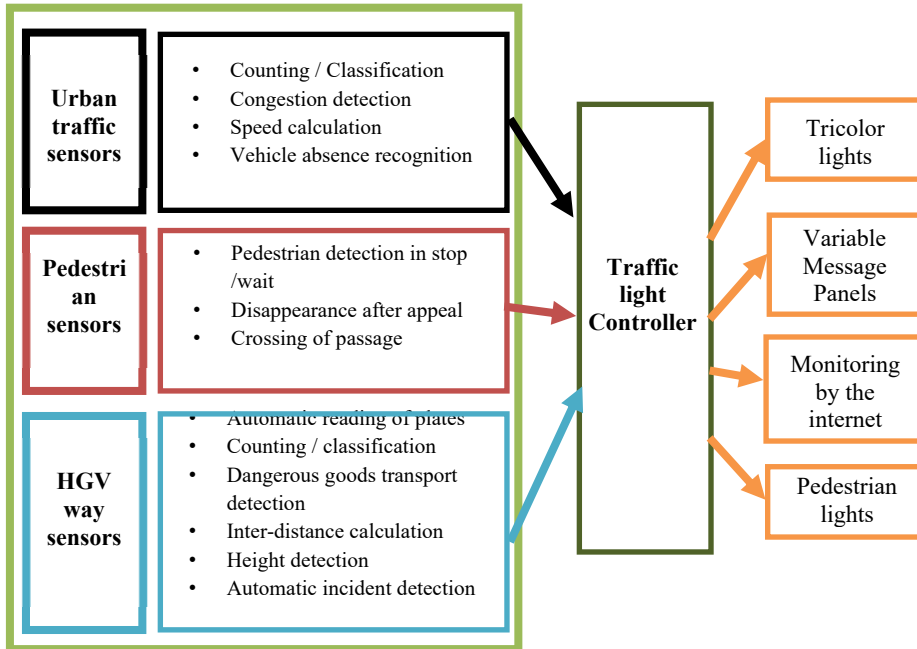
Urban traffic sensors

- Counting / Classification
- Congestion detection
- Speed calculation
- Vehicle absence recognition

Pedestrian sensors

- Pedestrian detection in stop /wait
- Disappearance after appeal
- Crossing of passage

HGV way sensors

- Automatic reading of plates
- Counting / classification
- Dangerous goods transport detection
- Inter-distance calculation
- Height detection
- Automatic incident detection

Traffic light Controller

Tricolor lights

Variable Message Panels

Monitoring by the internet

Pedestrian lights